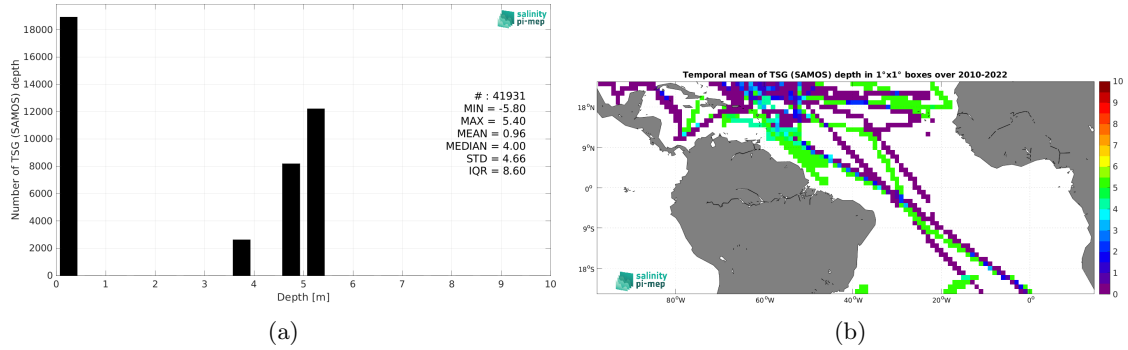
salinity pi-mep

Number of TSG (SAMOS) depth

18000
16000
14000
12000
10000
8000
6000
4000
2000
0

0 1 2 3 4 5 6 7 8 9 10

Depth [m]

# : 41931
MIN = -5.80
MAX = 5.40
MEAN = 0.96
MEDIAN = 4.00
STD = 4.66
IQR = 8.60

(a)

Temporal mean of TSG (SAMOS) depth in 1°x1° boxes over 2010-2022

18°N
9°N
0°
9°S
18°S

80°W 60°W 40°W 20°W 0°

10
9
8
7
6
5
4
3
2
1
0

salinity pi-mep

(b)